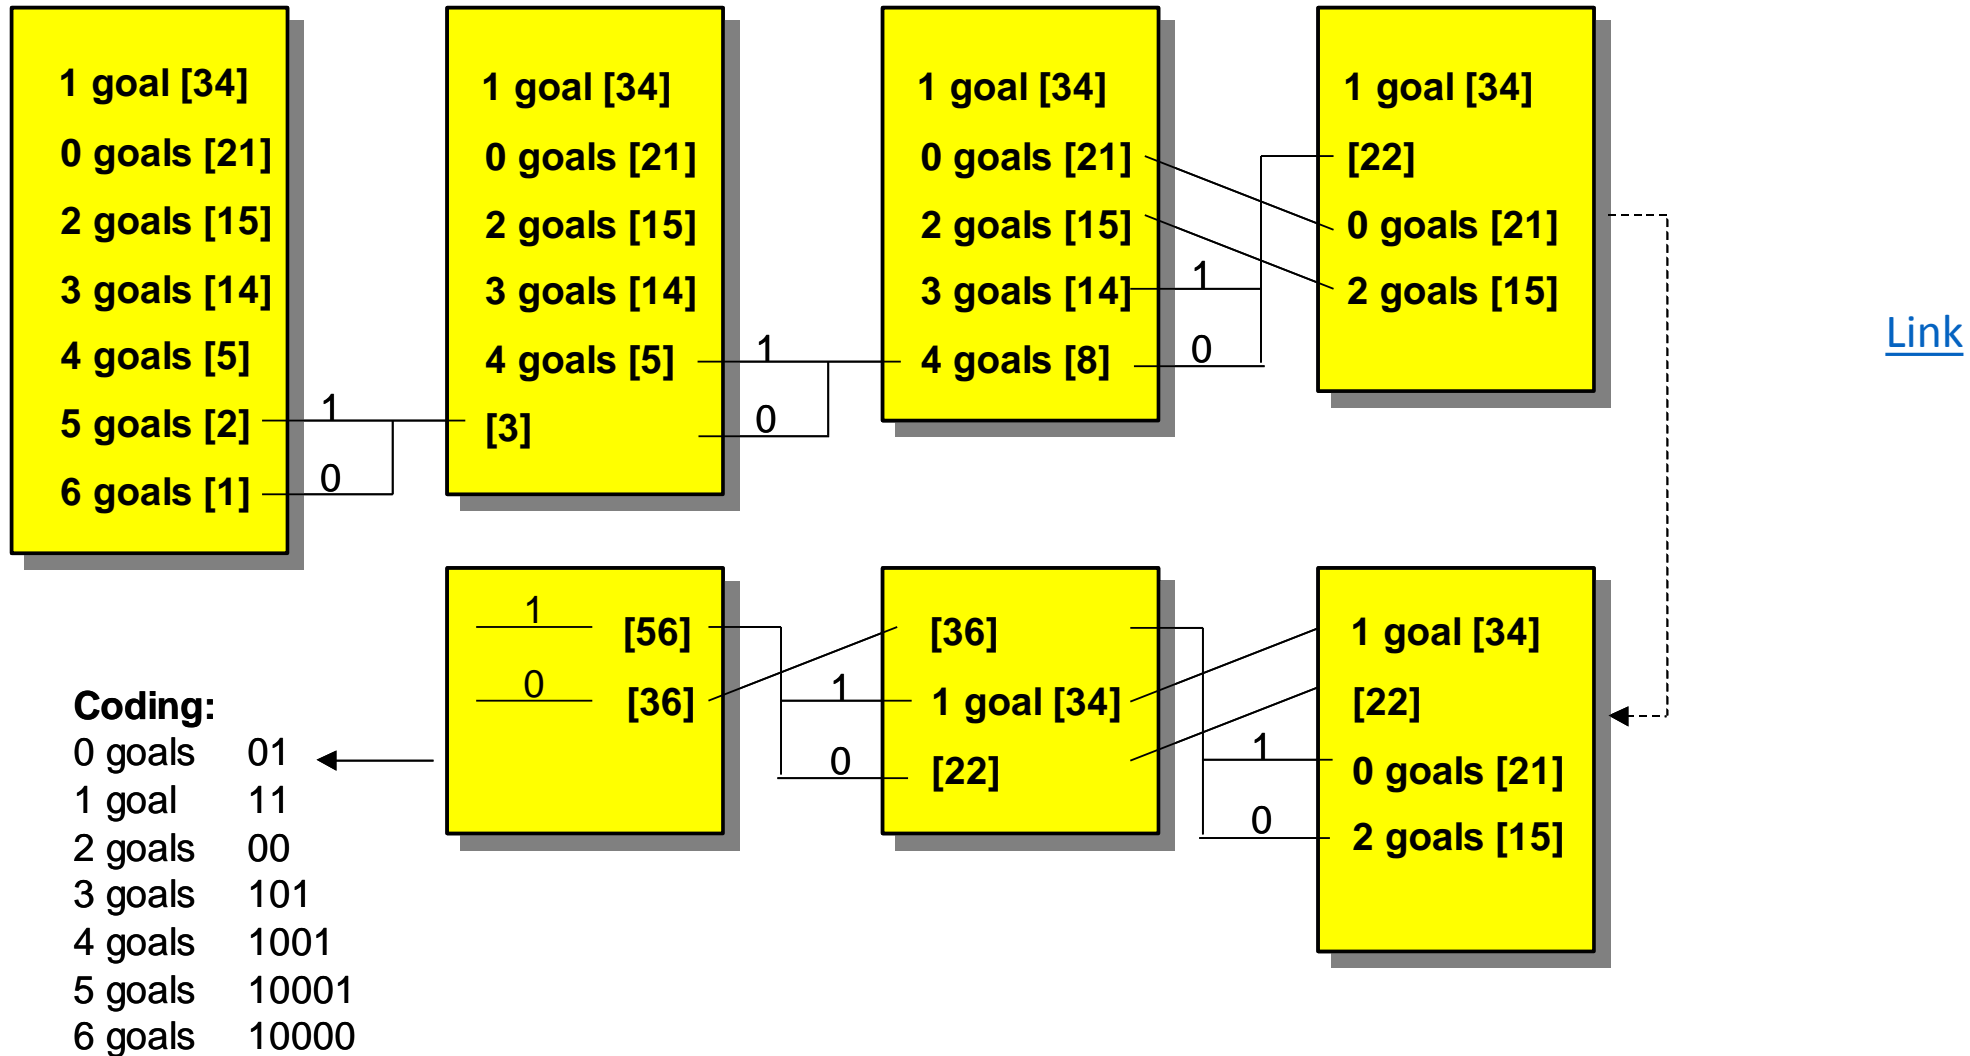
1 goal [34]
0 goals [21]
2 goals [15]
3 goals [14]
4 goals [5]
5 goals [2]
6 goals [1]

1
0

1 goal [34]
0 goals [21]
2 goals [15]
3 goals [14]
4 goals [5]
[3]

1
0

1 goal [34]
0 goals [21]
2 goals [15]
3 goals [14]
4 goals [8]

1
0

1 goal [34]
[22]
0 goals [21]
2 goals [15]

Link

1 goal [34]
[22]
0 goals [21]
2 goals [15]

1
0

[36]
1 goal [34]
[22]

1
0

1
[56]
0
[36]

Coding:
| | |
|---|---|
| 0 goals | 01 |
| 1 goal | 11 |
| 2 goals | 00 |
| 3 goals | 101 |
| 4 goals | 1001 |
| 5 goals | 10001 |
| 6 goals | 10000 |